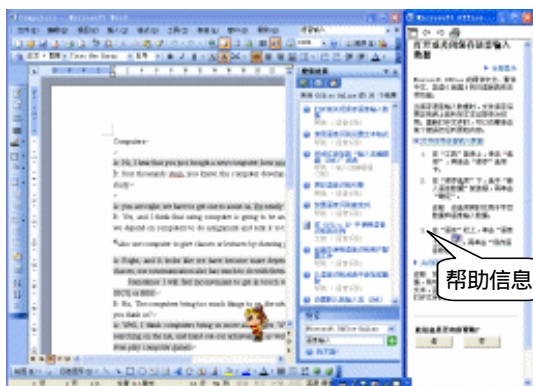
Computers - Microsoft Word

Microsoft Office

首页 或 用 保存 或 新 建 输入 数据

Computers

A: Hi, I hear that you just bought a new computer. how

B: Yes, I did. You know, the computer

A: ...

B: Yes, and I think that using computer is going to

Also use computer to give classes or lectures

A: Right, and it looks like

帮助信息

是否有助于您的工作？

是　否